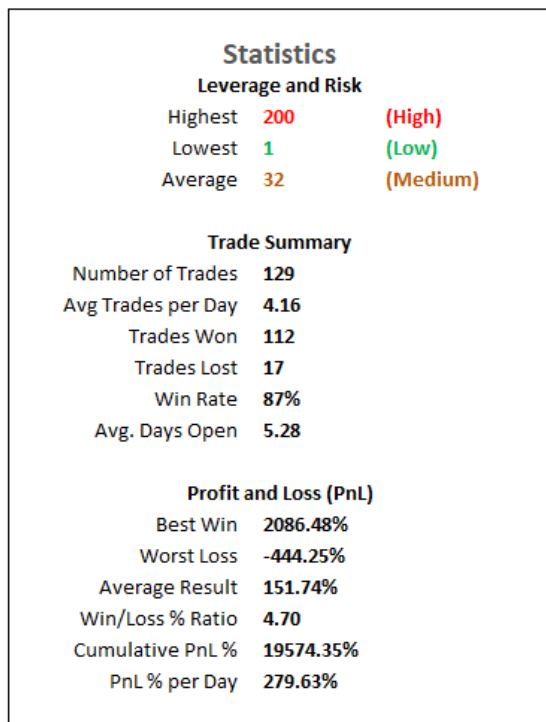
Statistics

Leverage and Risk

| | | |
|---|---|---|
| Highest | 200 | (High) |
| Lowest | 1 | (Low) |
| Average | 32 | (Medium) |

Trade Summary

| | |
|---|---|
| Number of Trades | 129 |
| Avg Trades per Day | 4.16 |
| Trades Won | 112 |
| Trades Lost | 17 |
| Win Rate | 87% |
| Avg. Days Open | 5.28 |

Profit and Loss (PnL)

| | |
|---|---|
| Best Win | 2086.48% |
| Worst Loss | -444.25% |
| Average Result | 151.74% |
| Win/Loss % Ratio | 4.70 |
| Cumulative PnL % | 19574.35% |
| PnL % per Day | 279.63% |